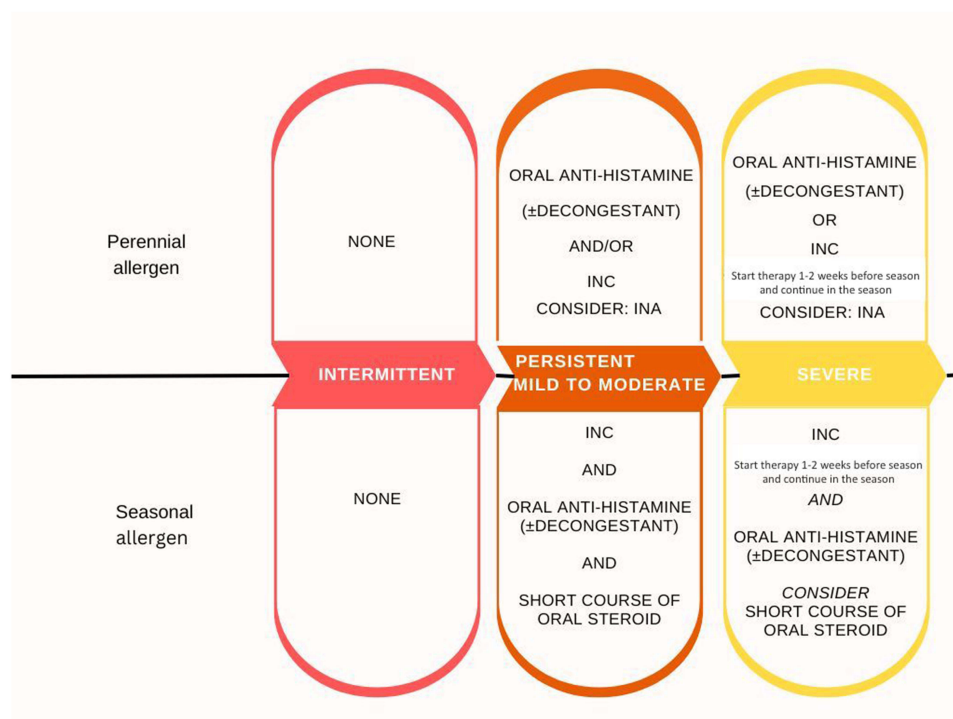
Perennial allergen

NONE

ORAL ANTI-HISTAMINE

(±DECONGESTANT)

AND/OR

INC

CONSIDER: INA

ORAL ANTI-HISTAMINE

(±DECONGESTANT)

OR

INC

Start therapy 1-2 weeks before season and continue in the season

CONSIDER: INA

INTERMITTENT

PERSISTENT MILD TO MODERATE

SEVERE

Seasonal allergen

NONE

INC

AND

ORAL ANTI-HISTAMINE (±DECONGESTANT)

AND

SHORT COURSE OF ORAL STEROID

INC

Start therapy 1-2 weeks before season and continue in the season

AND

ORAL ANTI-HISTAMINE (±DECONGESTANT)

CONSIDER

SHORT COURSE OF ORAL STEROID